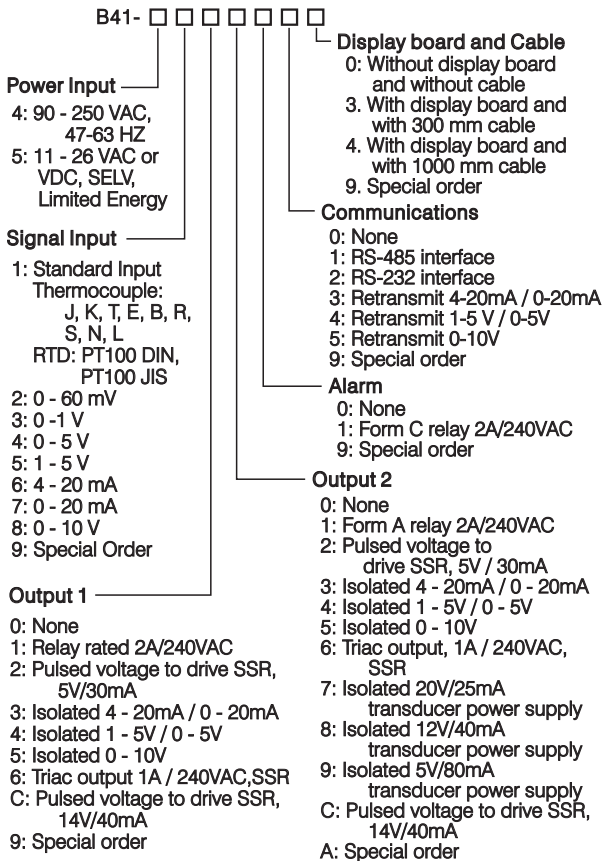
B41- □□□□□□□

Display board and Cable
0: Without display board and without cable
3. With display board and with 300 mm cable
4. With display board and with 1000 mm cable
9. Special order

Power Input
4: 90 - 250 VAC, 47-63 HZ
5: 11 - 26 VAC or VDC, SELV, Limited Energy

Signal Input
1: Standard Input Thermocouple: J, K, T, E, B, R, S, N, L
RTD: PT100 DIN, PT100 JIS
2: 0 - 60 mV
3: 0 -1 V
4: 0 - 5 V
5: 1 - 5 V
6: 4 - 20 mA
7: 0 - 20 mA
8: 0 - 10 V
9: Special Order

Output 1
0: None
1: Relay rated 2A/240VAC
2: Pulsed voltage to drive SSR, 5V/30mA
3: Isolated 4 - 20mA / 0 - 20mA
4: Isolated 1 - 5V / 0 - 5V
5: Isolated 0 - 10V
6: Triac output 1A / 240VAC,SSR
C: Pulsed voltage to drive SSR, 14V/40mA
9: Special order

Communications
0: None
1: RS-485 interface
2: RS-232 interface
3: Retransmit 4-20mA / 0-20mA
4: Retransmit 1-5 V / 0-5V
5: Retransmit 0-10V
9: Special order

Alarm
0: None
1: Form C relay 2A/240VAC
9: Special order

Output 2
0: None
1: Form A relay 2A/240VAC
2: Pulsed voltage to drive SSR, 5V / 30mA
3: Isolated 4 - 20mA / 0 - 20mA
4: Isolated 1 - 5V / 0 - 5V
5: Isolated 0 - 10V
6: Triac output, 1A / 240VAC, SSR
7: Isolated 20V/25mA transducer power supply
8: Isolated 12V/40mA transducer power supply
9: Isolated 5V/80mA transducer power supply
C: Pulsed voltage to drive SSR, 14V/40mA
A: Special order